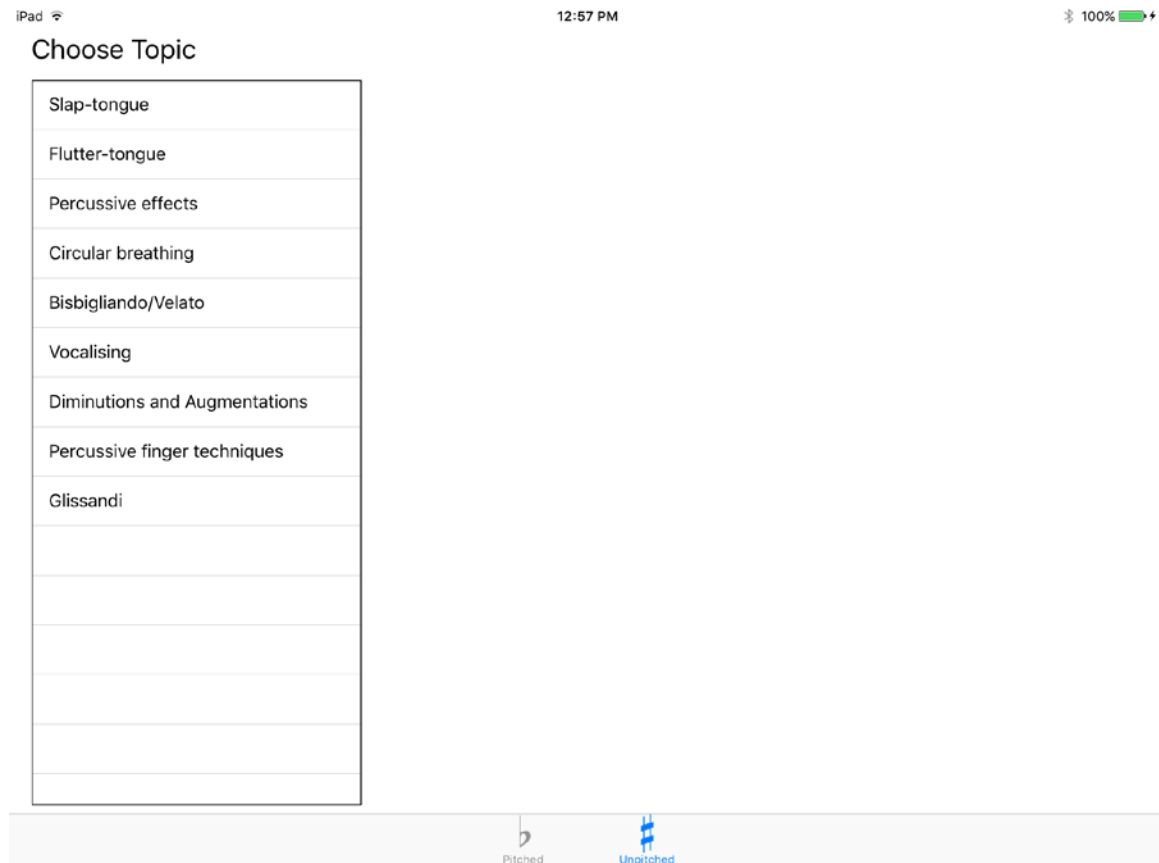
iPad 12:57 PM 100%

Choose Topic

Slap-tongue

Flutter-tongue

Percussive effects

Circular breathing

Bisbigliando/Velato

Vocalising

Diminutions and Augmentations

Percussive finger techniques

Glissandi

Pitched Unpitched